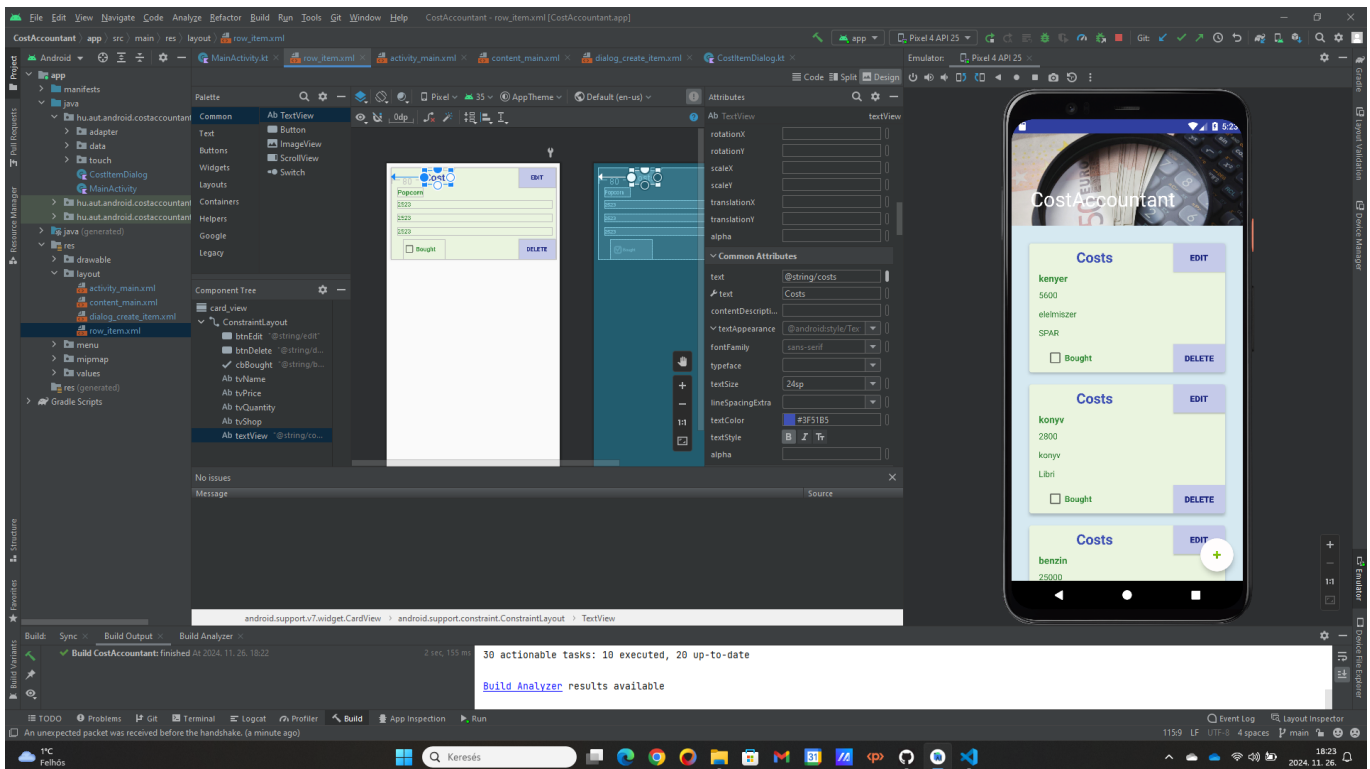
File Edit View Navigate Code Analyze Refactor Build Run Tools Git Window Help CostAccountant - row_item.xml [CostAccountant.app]

CostAccountant > app > src > main > res > layout > row_item.xml

app | Pixel 4 API 25 | Git:

Android | MainActivity.kt | row_item.xml | activity_main.xml | content_main.xml | dialog_create_item.xml | CostItemDialog.kt | Emulator: Pixel 4 API 25

app
manifests
java
hu.aut.android.costaccountant
adapter
data
touch
CostItemDialog
MainActivity
hu.aut.android.costaccountant
hu.aut.android.costaccountant
java (generated)
res
drawable
layout
activity_main.xml
content_main.xml
dialog_create_item.xml
row_item.xml
menu
mipmap
values
res (generated)
Gradle Scripts

Code Split Design

Palette
Common | Ab TextView
Text | Button
Buttons | ImageView
Widgets | ScrollView
Layouts | Switch
Containers
Helpers
Google
Legacy

Pixel | 35 | AppTheme | Default (en-us)

Cost
Popcorn
2523
2523
2523
Bought
EDIT
DELETE

Component Tree
card_view
ConstraintLayout
btnEdit "@string/edit"
btnDelete "@string/d...
cbBought "@string/b...
Ab tvName
Ab tvPrice
Ab tvQuantity
Ab tvShop
Ab textView "@string/co...

Attributes
Ab TextView textView
rotationX
rotationY
scaleX
scaleY
translationX
translationY
alpha
Common Attributes
text @string/costs
text Costs
contentDescripti...
textAppearance @android:style/Tex
fontFamily sans-serif
typeface
textSize 24sp
lineSpacingExtra
textColor #3F51B5
textStyle B I Tr
alpha

No issues
Message | Source

android.support.v7.widget.CardView > android.support.constraint.ConstraintLayout > TextView

5:23
CostAccountant
Costs
EDIT
kenyer
5600
elelmiszer
SPAR
Bought
DELETE
Costs
EDIT
konyv
2800
konyv
Libri
Bought
DELETE
Costs
EDIT
benzin
25000

Build: Sync | Build Output | Build Analyzer
Build CostAccountant: finished At 2024. 11. 26. 18:22 | 2 sec, 155 ms
30 actionable tasks: 10 executed, 20 up-to-date

Build Analyzer results available

TODO | Problems | Git | Terminal | Logcat | Profiler | Build | App Inspection | Run | Event Log | Layout Inspector
An unexpected packet was received before the handshake. (a minute ago)
115:9 LF UTF-8 4 spaces main

1°C Felhős
Keresés
18:23 2024. 11. 26.